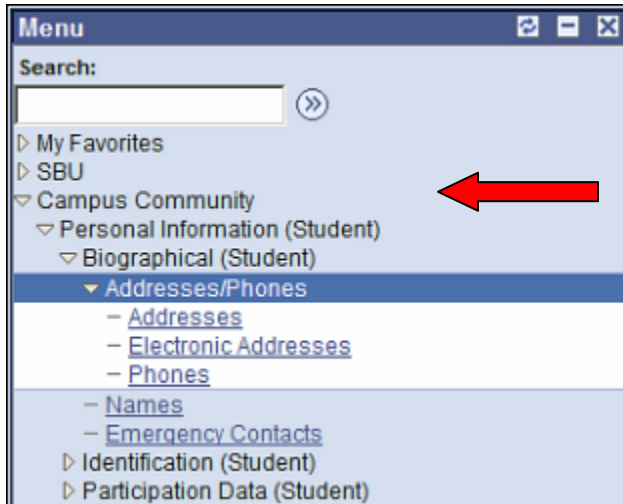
Menu

Search:

My Favorites
SBU
Campus Community
Personal Information (Student)
Biographical (Student)
Addresses/Phones
– Addresses
– Electronic Addresses
– Phones
– Names
– Emergency Contacts
Identification (Student)
Participation Data (Student)